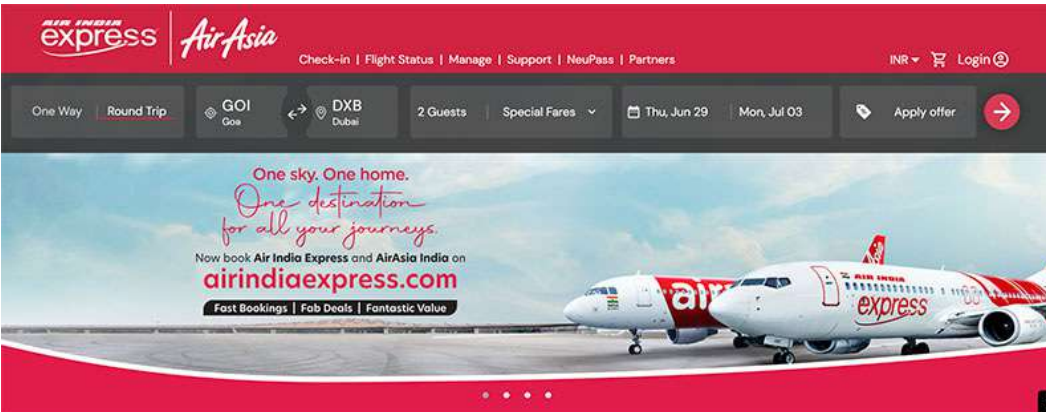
AIR INDIA express | AirAsia

Check-in | Flight Status | Manage | Support | NeuPass | Partners

INR ▾ Login

One Way | Round Trip | GOI Goa | DXB Dubai | 2 Guests | Special Fares | Thu, Jun 29 | Mon, Jul 03 | Apply offer

One sky. One home.
One destination for all your journeys.
Now book Air India Express and AirAsia India on
airindiaexpress.com
Fast Bookings | Fab Deals | Fantastic Value

air

AIR INDIA express